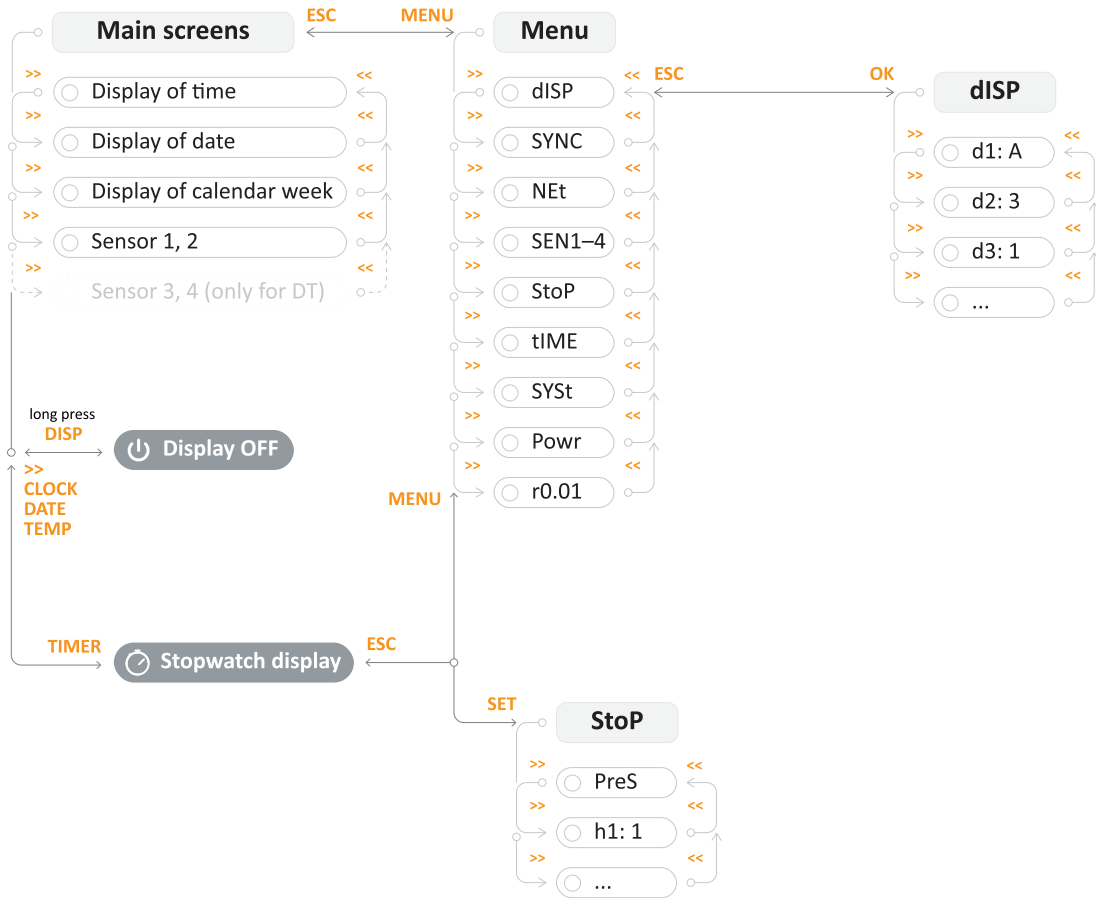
Main screens

ESC MENU

Menu

>> <<
Display of time
>> <<
Display of date
>> <<
Display of calendar week
>> <<
Sensor 1, 2
>> <<
Sensor 3, 4 (only for DT)

>> <<
dISP
>> <<
SYNC
>> <<
NEt
>> <<
SEN1–4
>> <<
StoP
>> <<
tIME
>> <<
SYSt
>> <<
Powr
>> <<
r0.01

ESC OK

dISP

>> <<
d1: A
>> <<
d2: 3
>> <<
d3: 1
>> <<
...

long press
DISP
Display OFF

>>
CLOCK
DATE
TEMP

MENU

TIMER
Stopwatch display
ESC

SET
StoP

>> <<
PreS
>> <<
h1: 1
>> <<
...